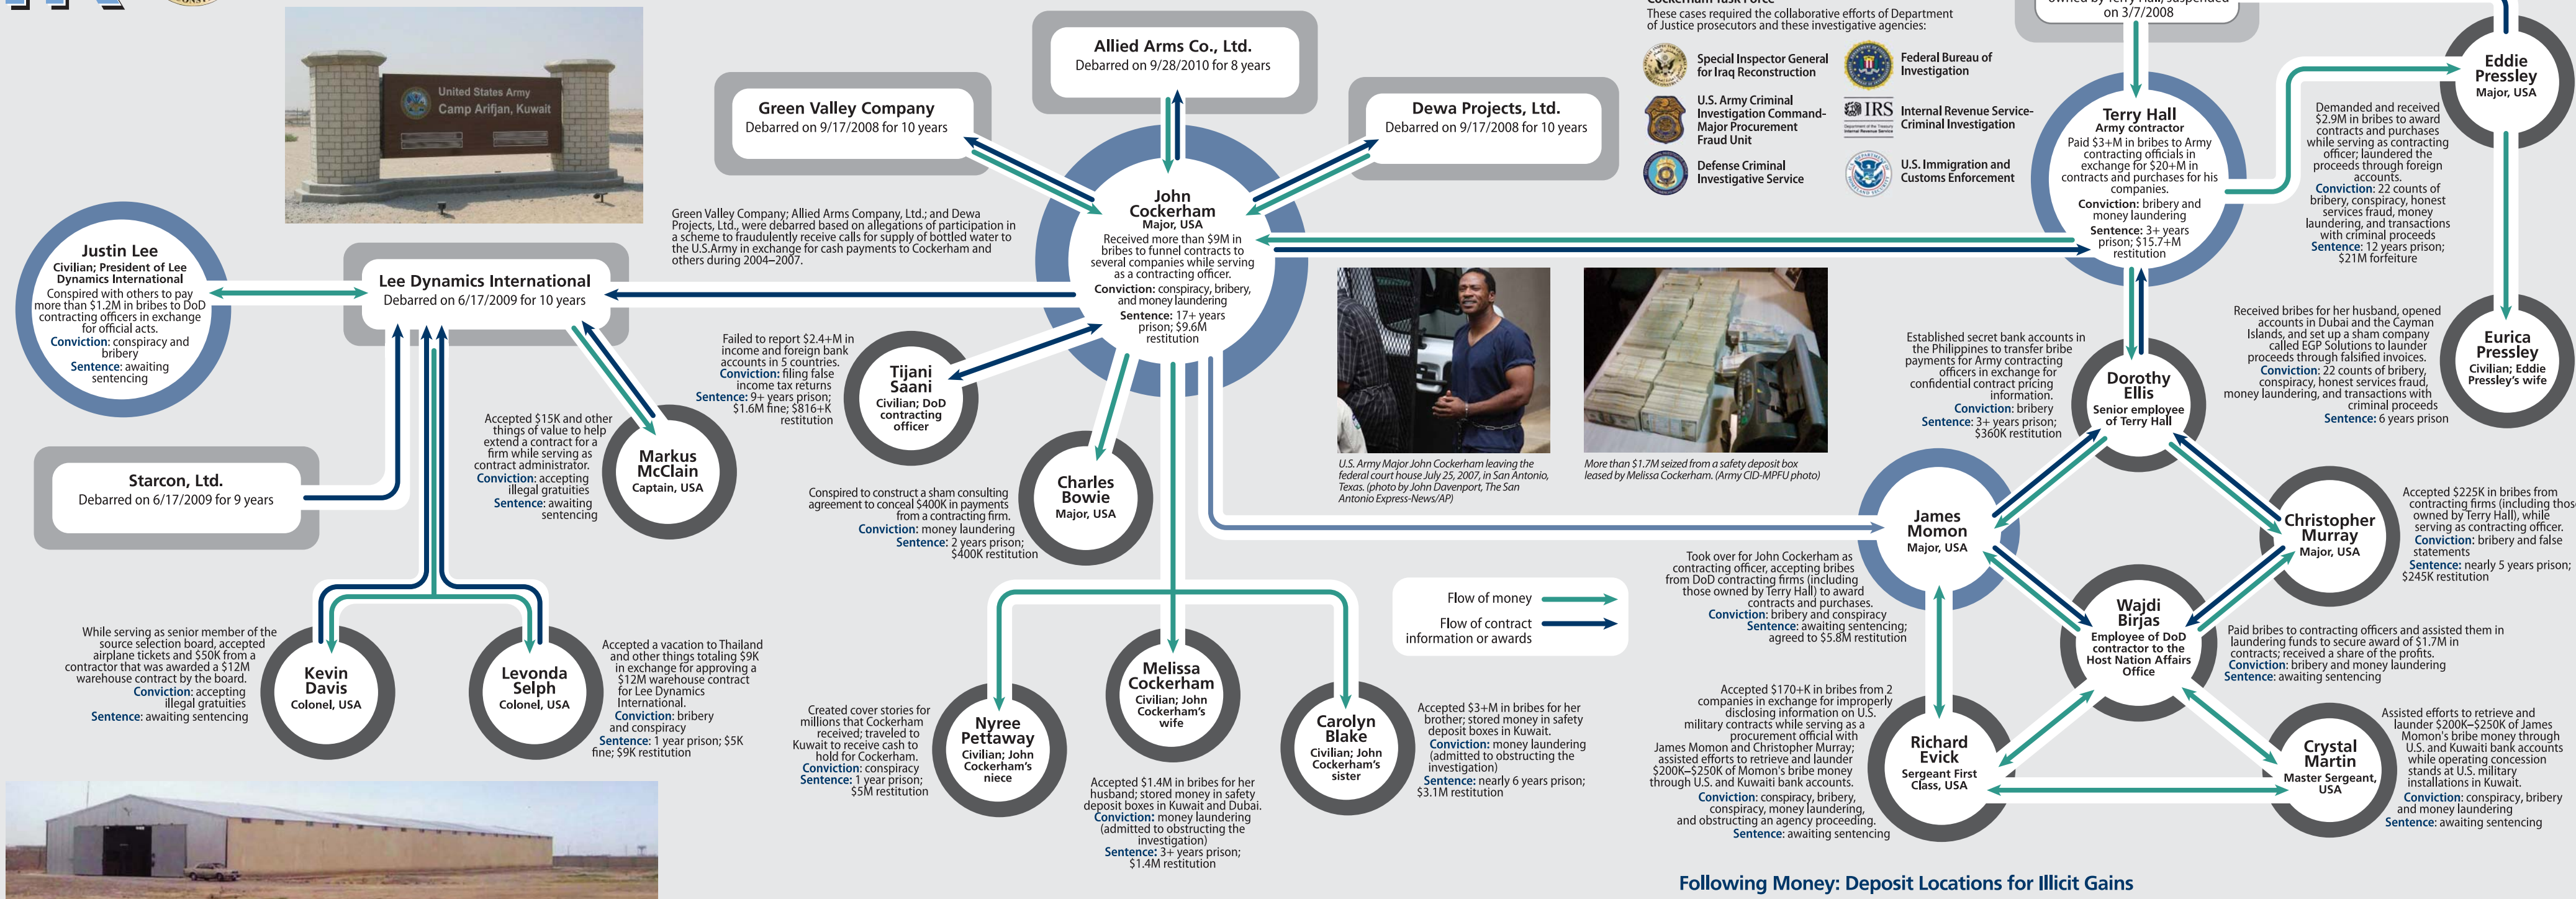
United States Army
Camp Arifjan, Kuwait

Allied Arms Co., Ltd.
Debarred on 9/28/2010 for 8 years

Green Valley Company
Debarred on 9/17/2008 for 10 years

Dewa Projects, Ltd.
Debarred on 9/17/2008 for 10 years

These cases required the collaborative efforts of Department of Justice prosecutors and these investigative agencies:

Special Inspector General for Iraq Reconstruction
Federal Bureau of Investigation
U.S. Army Criminal Investigation Command-Major Procurement Fraud Unit
Internal Revenue Service-Criminal Investigation
Defense Criminal Investigative Service
U.S. Immigration and Customs Enforcement

on 3/7/2008

Eddie Pressley
Major, USA

Demanded and received $2.9M in bribes to award contracts and purchases while serving as contracting officer; laundered the proceeds through foreign accounts.
Conviction: 22 counts of bribery, conspiracy, honest services fraud, money laundering, and transactions with criminal proceeds
Sentence: 12 years prison; $21M forfeiture

Terry Hall
Army contractor
Paid $3+M in bribes to Army contracting officials in exchange for $20+M in contracts and purchases for his companies.
Conviction: bribery and money laundering
Sentence: 3+ years prison; $15.7+M restitution

Green Valley Company; Allied Arms Company, Ltd.; and Dewa Projects, Ltd., were debarred based on allegations of participation in a scheme to fraudulently receive calls for supply of bottled water to the U.S.Army in exchange for cash payments to Cockerham and others during 2004–2007.

John Cockerham
Major, USA
Received more than $9M in bribes to funnel contracts to several companies while serving as a contracting officer.
Conviction: conspiracy, bribery, and money laundering
Sentence: 17+ years prison; $9.6M restitution

Justin Lee
Civilian; President of Lee Dynamics International
Conspired with others to pay more than $1.2M in bribes to DoD contracting officers in exchange for official acts.
Conviction: conspiracy and bribery
Sentence: awaiting sentencing

Lee Dynamics International
Debarred on 6/17/2009 for 10 years

Failed to report $2.4+M in income and foreign bank accounts in 5 countries.
Conviction: filing false income tax returns
Sentence: 9+ years prison; $1.6M fine; $816+K restitution

Tijani Saani
Civilian; DoD contracting officer

Received bribes for her husband, opened accounts in Dubai and the Cayman Islands, and set up a sham company called EGP Solutions to launder proceeds through falsified invoices.
Conviction: 22 counts of bribery, conspiracy, honest services fraud, money laundering, and transactions with criminal proceeds
Sentence: 6 years prison

Eurica Pressley
Civilian; Eddie Pressley's wife

Established secret bank accounts in the Philippines to transfer bribe payments for Army contracting officers in exchange for confidential contract pricing information.
Conviction: bribery
Sentence: 3+ years prison; $360K restitution

Dorothy Ellis
Senior employee of Terry Hall

Accepted $15K and other things of value to help extend a contract for a firm while serving as contract administrator.
Conviction: accepting illegal gratuities
Sentence: awaiting sentencing

Markus McClain
Captain, USA

Starcon, Ltd.
Debarred on 6/17/2009 for 9 years

Conspired to construct a sham consulting agreement to conceal $400K in payments from a contracting firm.
Conviction: money laundering
Sentence: 2 years prison; $400K restitution

Charles Bowie
Major, USA

U.S. Army Major John Cockerham leaving the federal court house July 25, 2007, in San Antonio, Texas. (photo by John Davenport, The San Antonio Express-News/AP)

More than $1.7M seized from a safety deposit box leased by Melissa Cockerham. (Army CID-MPFU photo)

James Momon
Major, USA

Accepted $225K in bribes from contracting firms (including thos owned by Terry Hall), while serving as contracting officer.
Conviction: bribery and false statements
Sentence: nearly 5 years prison; $245K restitution

Christopher Murray
Major, USA

Took over for John Cockerham as contracting officer, accepting bribes from DoD contracting firms (including those owned by Terry Hall) to award contracts and purchases.
Conviction: bribery and conspiracy
Sentence: awaiting sentencing; agreed to $5.8M restitution

Flow of money
Flow of contract information or awards

Wajdi Birjas
Employee of DoD contractor to the Host Nation Affairs Office

Paid bribes to contracting officers and assisted them in laundering funds to secure award of $1.7M in contracts; received a share of the profits.
Conviction: bribery and money laundering
Sentence: awaiting sentencing

While serving as senior member of the source selection board, accepted airplane tickets and $50K from a contractor that was awarded a $12M warehouse contract by the board.
Conviction: accepting illegal gratuities
Sentence: awaiting sentencing

Kevin Davis
Colonel, USA

Levonda Selph
Colonel, USA

Accepted a vacation to Thailand and other things totaling $9K in exchange for approving a $12M warehouse contract for Lee Dynamics International.
Conviction: bribery and conspiracy
Sentence: 1 year prison; $5K fine; $9K restitution

Melissa Cockerham
Civilian; John Cockerham's wife

Created cover stories for millions that Cockerham received; traveled to Kuwait to receive cash to hold for Cockerham.
Conviction: conspiracy
Sentence: 1 year prison; $5M restitution

Nyree Pettaway
Civilian; John Cockerham's niece

Carolyn Blake
Civilian; John Cockerham's sister

Accepted $3+M in bribes for her brother; stored money in safety deposit boxes in Kuwait.
Conviction: money laundering (admitted to obstructing the investigation)
Sentence: nearly 6 years prison; $3.1M restitution

Accepted $1.4M in bribes for her husband; stored money in safety deposit boxes in Kuwait and Dubai.
Conviction: money laundering (admitted to obstructing the investigation)
Sentence: 3+ years prison; $1.4M restitution

Accepted $170+K in bribes from 2 companies in exchange for improperly disclosing information on U.S. military contracts while serving as a procurement official with James Momon and Christopher Murray; assisted efforts to retrieve and launder $200K–$250K of Momon's bribe money through U.S. and Kuwaiti bank accounts.
Conviction: conspiracy, bribery, conspiracy, money laundering, and obstructing an agency proceeding.
Sentence: awaiting sentencing

Richard Evick
Sergeant First Class, USA

Crystal Martin
Master Sergeant, USA

Assisted efforts to retrieve and launder $200K–$250K of James Momon's bribe money through U.S. and Kuwaiti bank accounts while operating concession stands at U.S. military installations in Kuwait.
Conviction: conspiracy, bribery and money laundering
Sentence: awaiting sentencing

Following Money: Deposit Locations for Illicit Gains